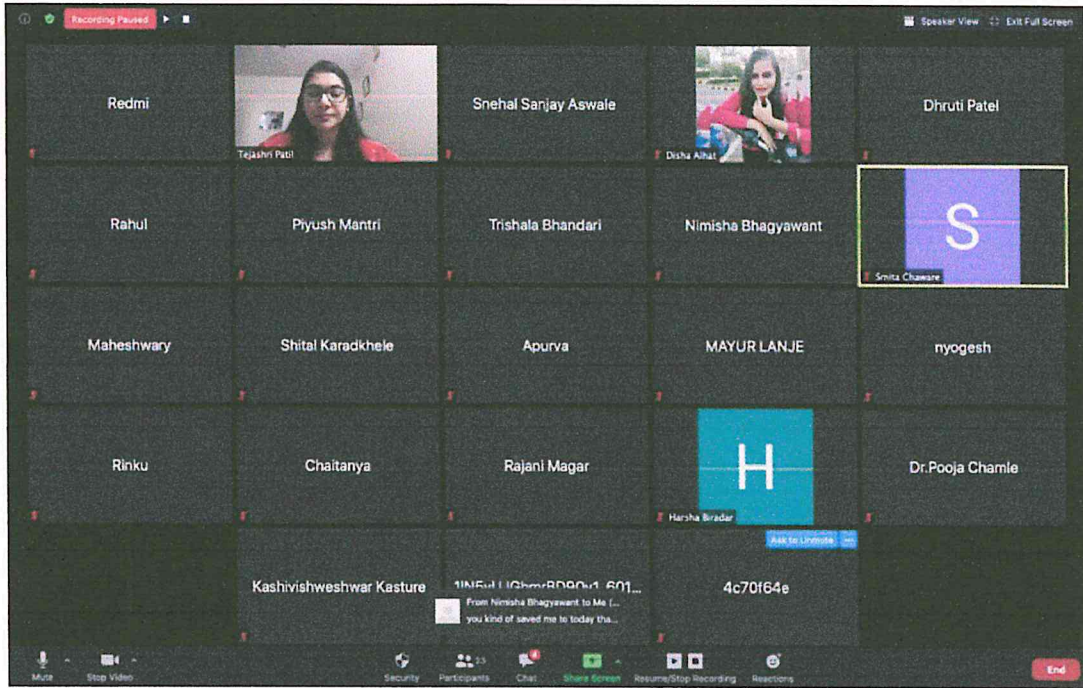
Recording Paused

Speaker View   Exit Full Screen

Redmi

Tejashri Patil

Snehal Sanjay Aswale

Disha Alhat

Dhruti Patel

Rahul

Piyush Mantri

Trishala Bhandari

Nimisha Bhagyawant

S

Smita Chaware

Maheshwary

Shital Karadkhele

Apurva

MAYUR LANJE

nyogesh

Rinku

Chaitanya

Rajani Magar

H

Harsha Biradar

Dr.Pooja Chamle

Kashivishweshwar Kasture

1INFvLUGhmrBD90v1_601...

From Nimisha Bhagyawant to Me (...
you kind of saved me to today tha...

Ask to Unmute

4c70f64e

Mute   Stop Video   Security   Participants 23   Chat 4   Share Screen   Resume/Stop Recording   Reactions   End